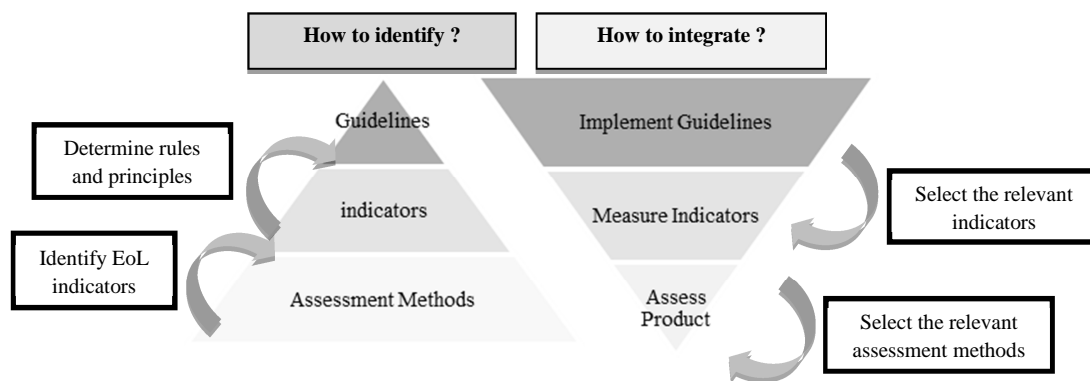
How to identify ?

How to integrate ?

Guidelines

Determine rules and principles

indicators

Identify EoL indicators

Assessment Methods

Implement Guidelines

Measure Indicators

Select the relevant indicators

Assess Product

Select the relevant assessment methods